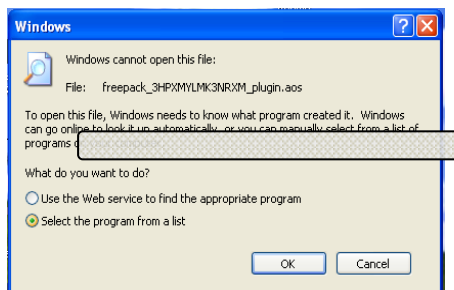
Windows

Windows cannot open this file:

File: freepack_3HPXMYLMK3NRXM_plugin.aos

To open this file, Windows needs to know what program created it. Windows can go online to look it up automatically, or you can manually select from a list of programs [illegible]

What do you want to do?

Use the Web service to find the appropriate program

Select the program from a list

OK Cancel